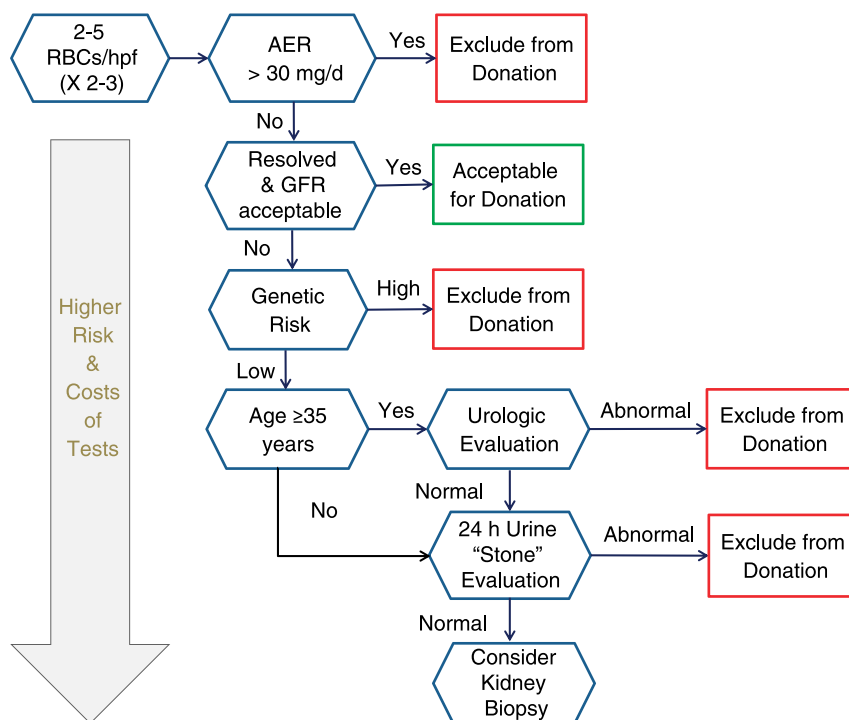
2-5 RBCs/hpf (X 2-3)

AER > 30 mg/d

Yes

Exclude from Donation

No

Resolved & GFR acceptable

Yes

Acceptable for Donation

No

Genetic Risk

High

Exclude from Donation

Low

Age ≥35 years

Yes

Urologic Evaluation

Abnormal

Exclude from Donation

Normal

No

24 h Urine “Stone” Evaluation

Abnormal

Exclude from Donation

Normal

Consider Kidney Biopsy

Higher Risk & Costs of Tests